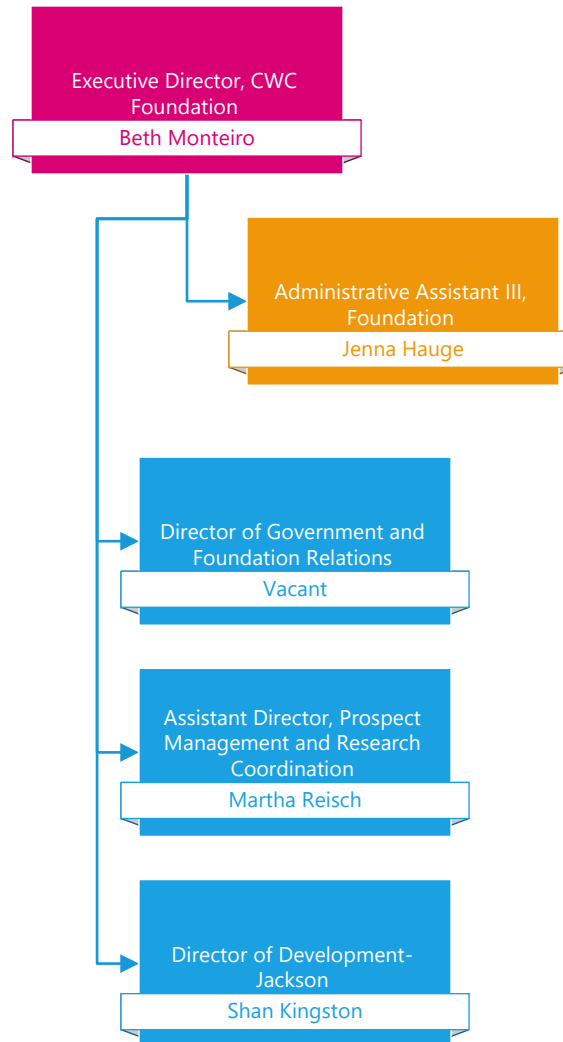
Executive Director, CWC Foundation
Beth Monteiro

Administrative Assistant III, Foundation
Jenna Hauge

Director of Government and Foundation Relations
Vacant

Assistant Director, Prospect Management and Research Coordination
Martha Reisch

Director of Development-Jackson
Shan Kingston